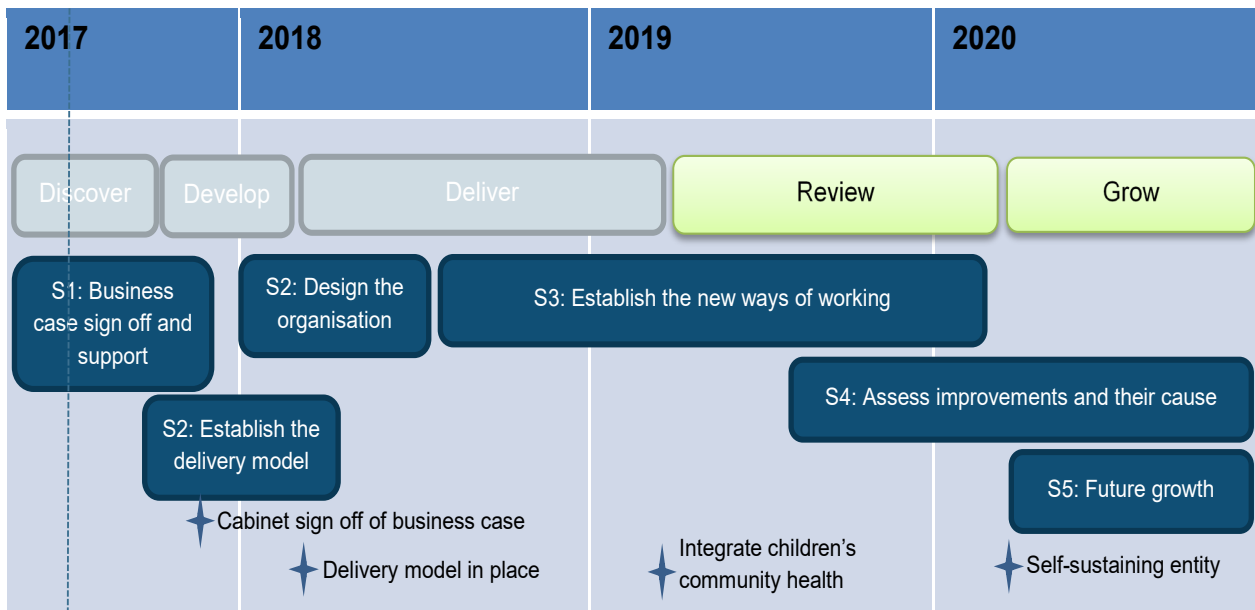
2017

2018

2019

2020

Discover

Develop

Deliver

Review

Grow

S1: Business case sign off and support

S2: Design the organisation

S3: Establish the new ways of working

S4: Assess improvements and their cause

S2: Establish the delivery model

S5: Future growth

Cabinet sign off of business case

Delivery model in place

Integrate children's community health

Self-sustaining entity